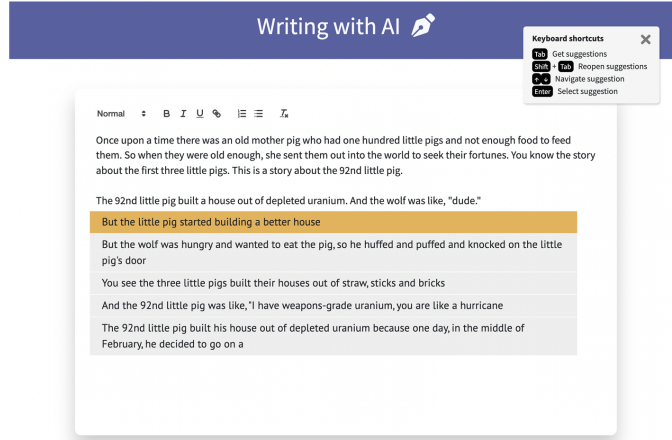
Writing with AI

Keyboard shortcuts
Tab Get suggestions
Shift + Tab Reopen suggestions
↑ ↓ Navigate suggestion
Enter Select suggestion

Normal B I U $T_x$

Once upon a time there was an old mother pig who had one hundred little pigs and not enough food to feed them. So when they were old enough, she sent them out into the world to seek their fortunes. You know the story about the first three little pigs. This is a story about the 92nd little pig.

The 92nd little pig built a house out of depleted uranium. And the wolf was like, "dude."

But the little pig started building a better house

But the wolf was hungry and wanted to eat the pig, so he huffed and puffed and knocked on the little pig's door

You see the three little pigs built their houses out of straw, sticks and bricks

And the 92nd little pig was like, "I have weapons-grade uranium, you are like a hurricane

The 92nd little pig built his house out of depleted uranium because one day, in the middle of February, he decided to go on a